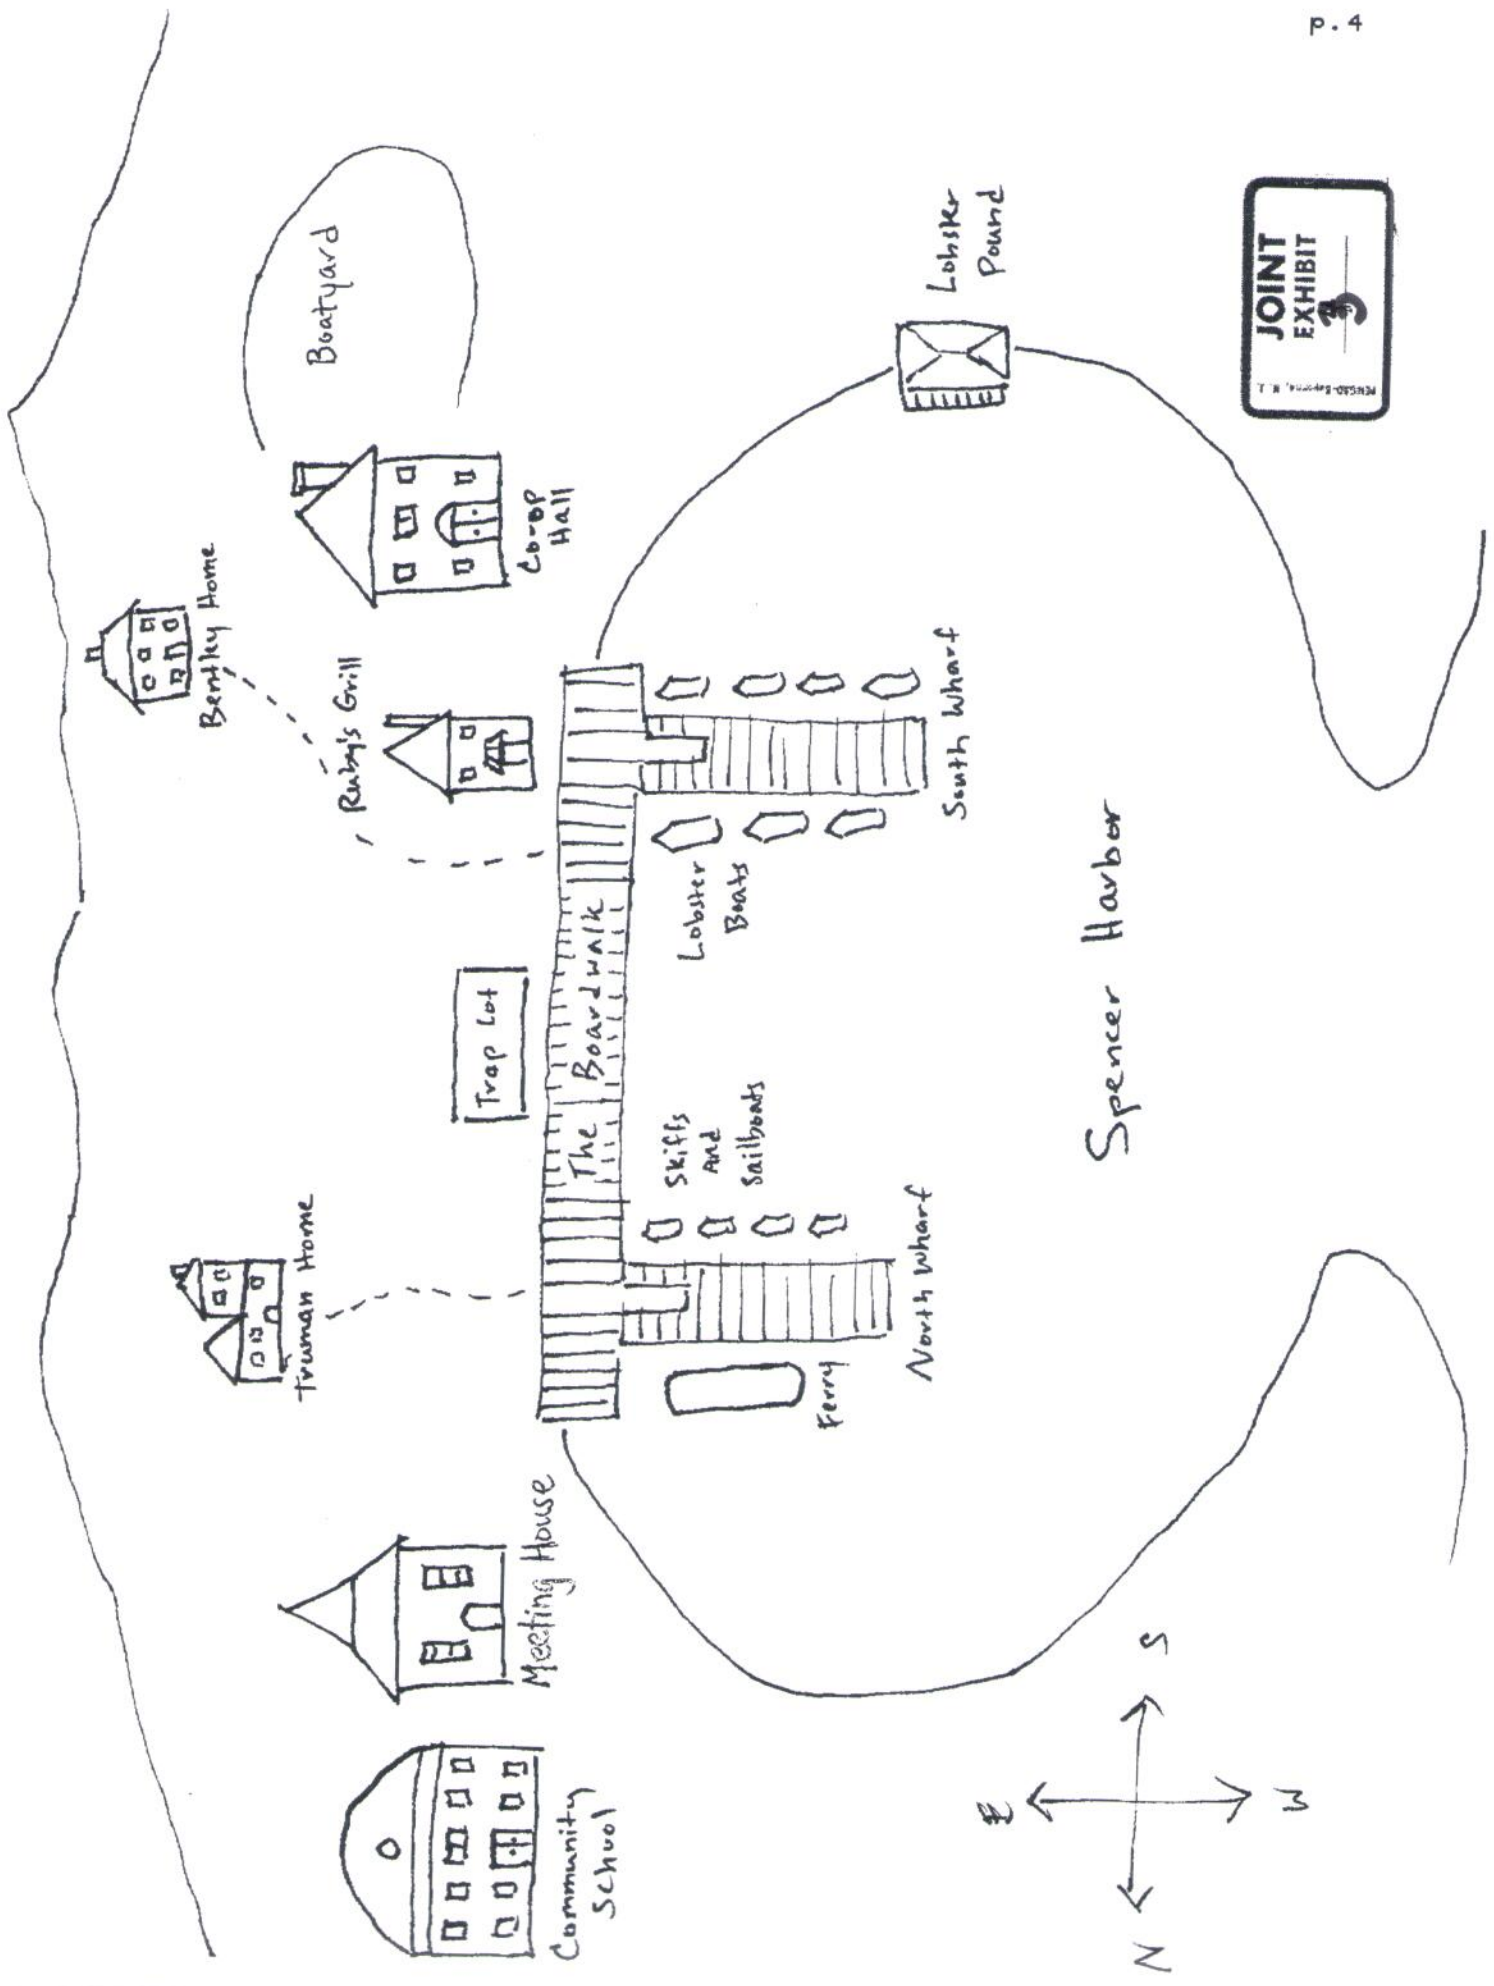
p. 4

Boatyard

Lobster Pound

JOINT EXHIBIT 3

PENGAD-Bayonne, N.J.

Co-op Hall

Bentley Home

Ruby's Grill

South Wharf

Lobster Boats

Spencer Harbor

Trap Lot

The Boardwalk

Skiffs And Sailboats

Truman Home

North Wharf

Ferry

Meeting House

Community School

S

E

W

N